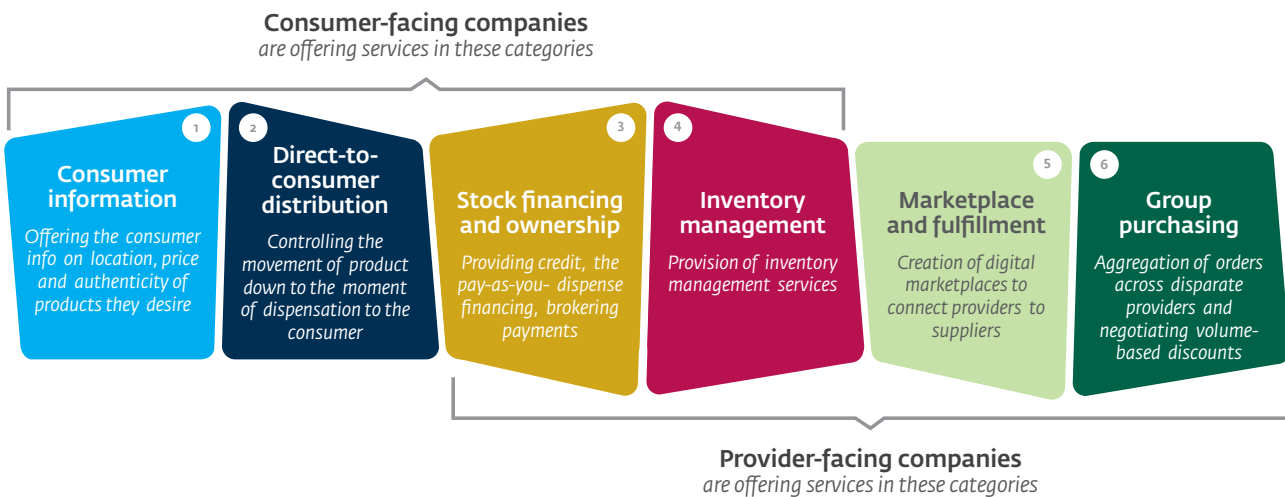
Consumer-facing companies
are offering services in these categories

1
Consumer information
Offering the consumer info on location, price and authenticity of products they desire

2
Direct-to-consumer distribution
Controlling the movement of product down to the moment of dispensation to the consumer

3
Stock financing and ownership
Providing credit, the pay-as-you- dispense financing, brokering payments

4
Inventory management
Provision of inventory management services

5
Marketplace and fulfillment
Creation of digital marketplaces to connect providers to suppliers

6
Group purchasing
Aggregation of orders across disparate providers and negotiating volume-based discounts

Provider-facing companies
are offering services in these categories